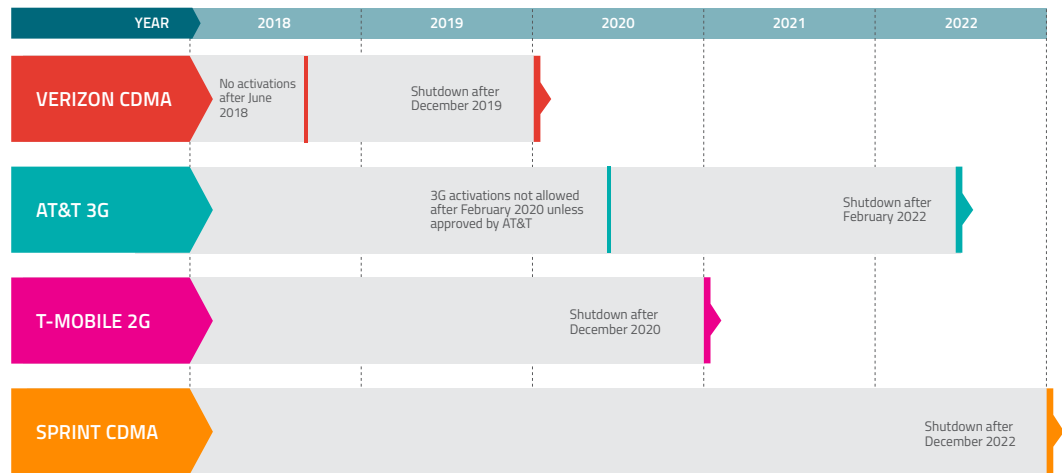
YEAR 2018 2019 2020 2021 2022

VERIZON CDMA

No activations after June 2018

Shutdown after December 2019

AT&T 3G

3G activations not allowed after February 2020 unless approved by AT&T

Shutdown after February 2022

T-MOBILE 2G

Shutdown after December 2020

SPRINT CDMA

Shutdown after December 2022